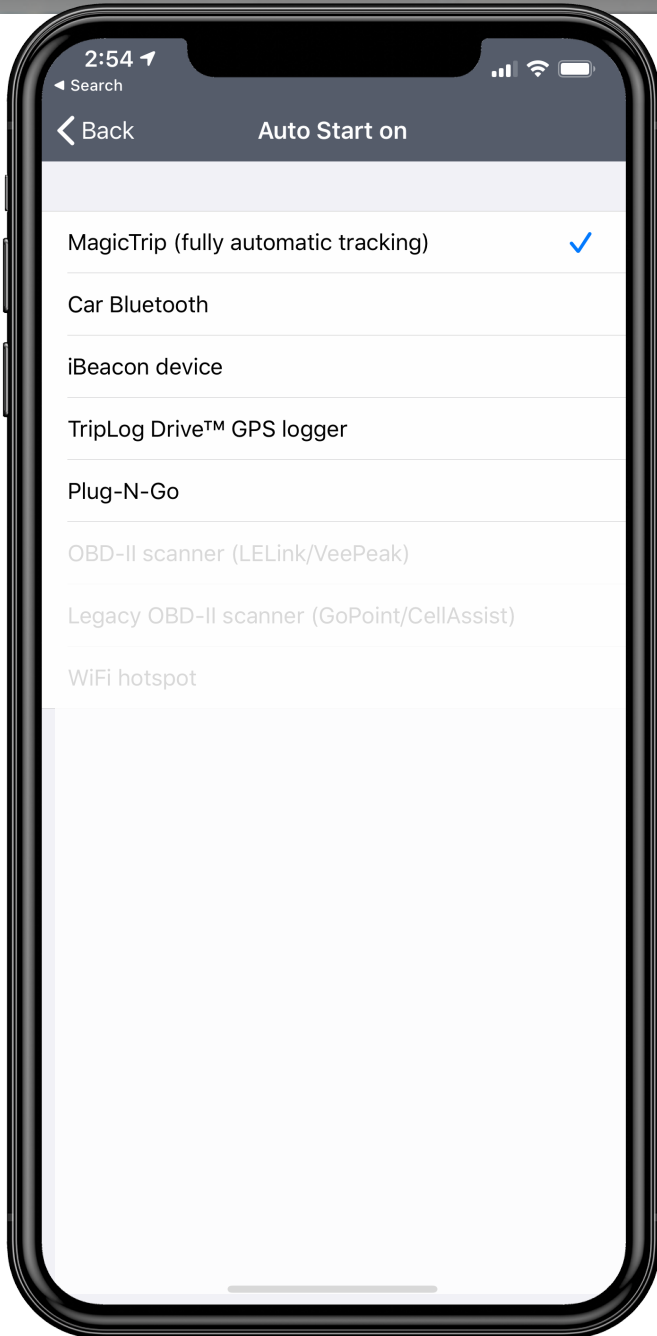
2:54
◂ Search

Back

Auto Start on

MagicTrip (fully automatic tracking) ✓

Car Bluetooth

iBeacon device

TripLog Drive™ GPS logger

Plug-N-Go

OBD-II scanner (LELink/VeePeak)

Legacy OBD-II scanner (GoPoint/CellAssist)

WiFi hotspot